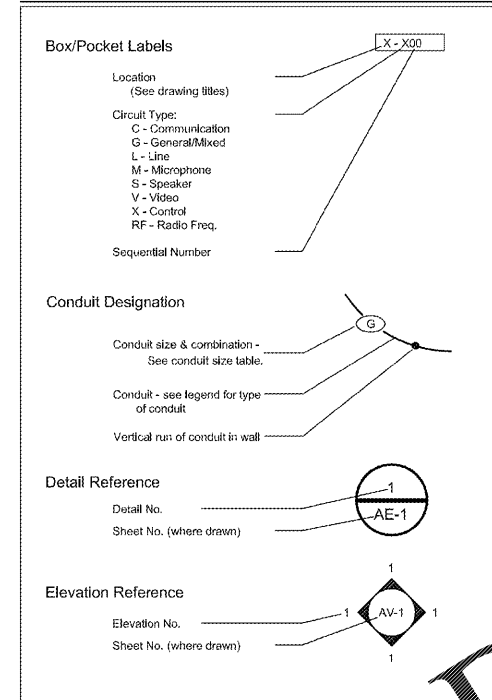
Box/Pocket Labels

X - X00

Location
(See drawing titles)

Circuit Type:
C - Communication
G - General/Mixed
L - Line
M - Microphone
S - Speaker
V - Video
X - Control
RF - Radio Freq.

Sequential Number

Conduit Designation

G

Conduit size & combination - See conduit size table.

Conduit - see legend for type of conduit

Vertical run of conduit in wall

Detail Reference

1
AE-1

Detail No.

Sheet No. (where drawn)

Elevation Reference

1
1 AV-1 1
1

Elevation No.

Sheet No. (where drawn)